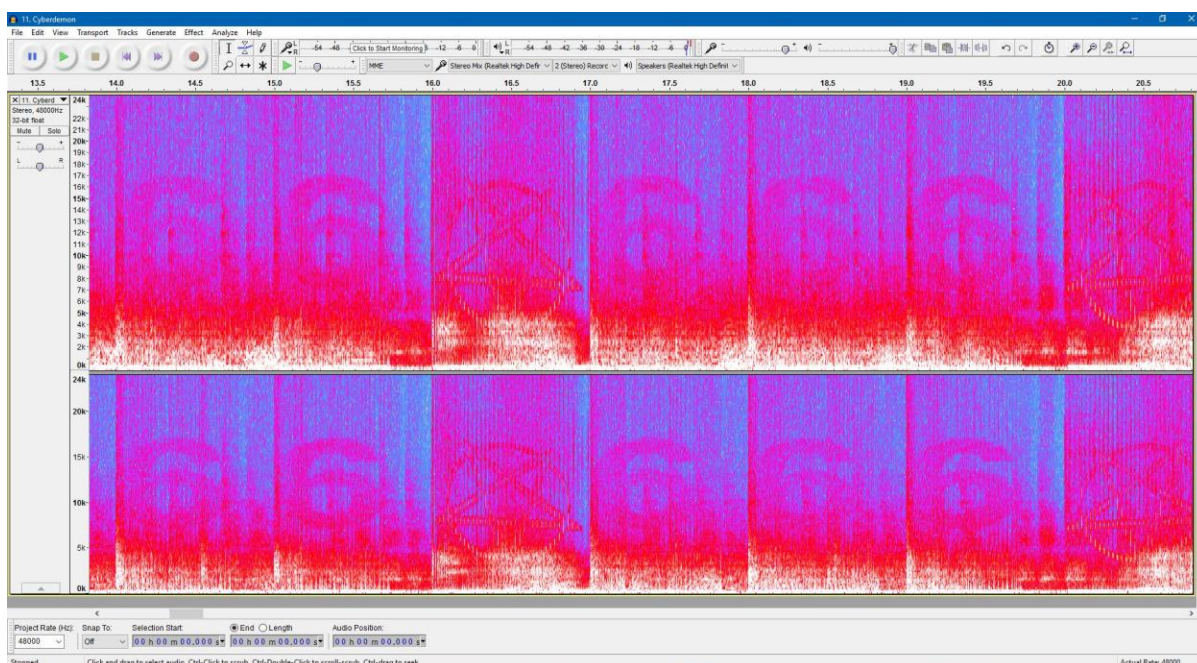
11. Cyberdemon

File Edit View Transport Tracks Generate Effect Analyze Help

-54 -48 Click to Start Monitoring ! -12 -6 0

-54 -48 -42 -36 -30 -24 -18 -12 -6 0

MME

Stereo Mix (Realtek High Defir

2 (Stereo) Record

Speakers (Realtek High Definit

13.5 14.0 14.5 15.0 15.5 16.0 16.5 17.0 17.5 18.0 18.5 19.0 19.5 20.0 20.5

11. Cyberd
Stereo, 48000Hz
32-bit float
Mute Solo

24k 22k 21k 20k 19k 18k 17k 16k 15k 14k 13k 12k 11k 10k 9k 8k 7k 6k 5k 4k 3k 2k 0k

24k 20k 15k 10k 5k 0k

Project Rate (Hz): Snap To: Selection Start: End Length Audio Position:
48000 Off 00 h 00 m 00.000 s 00 h 00 m 00.000 s 00 h 00 m 00.000 s

Stopped. Click and drag to select audio. Ctrl-Click to scrub. Ctrl-Double-Click to scroll-scrub. Ctrl-drag to seek.

Actual Rate: 48000